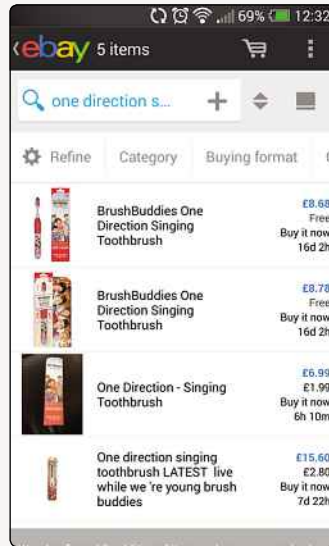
69% 12:32

ebay 5 items

one direction s...

Refine Category Buying format

BrushBuddies One Direction Singing Toothbrush

£8.68
Free
Buy it now
16d 2h

BrushBuddies One Direction Singing Toothbrush

£8.78
Free
Buy it now
16d 2h

One Direction - Singing Toothbrush

£6.99
£1.99
Buy it now
6h 10m

One direction singing toothbrush LATEST live while we 're young brush buddies

£15.60
£2.80
Buy it now
7d 22h